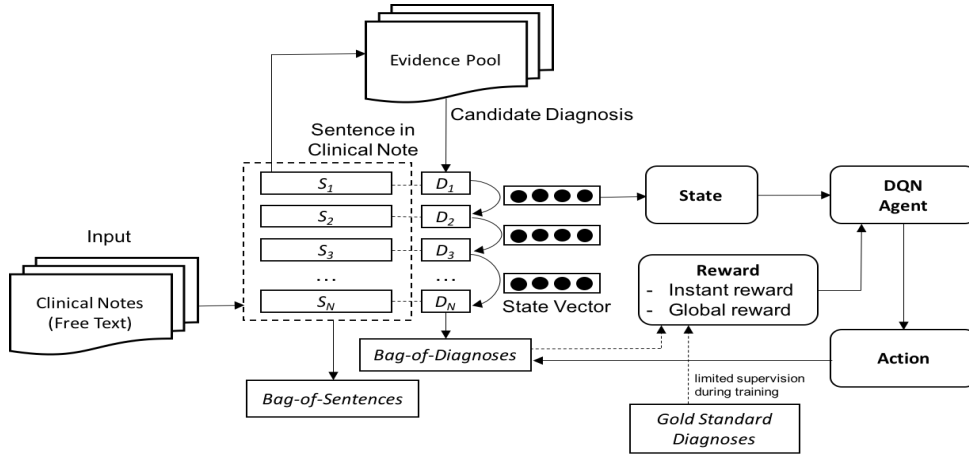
Evidence Pool

Candidate Diagnosis

Sentence in Clinical Note

$S_1$ $D_1$

$S_2$ $D_2$

$S_3$ $D_3$

... ...

$S_N$ $D_N$

Input

Clinical Notes (Free Text)

State

DQN Agent

Reward
- Instant reward
- Global reward

State Vector

Bag-of-Diagnoses

Action

limited supervision during training

Bag-of-Sentences

Gold Standard Diagnoses